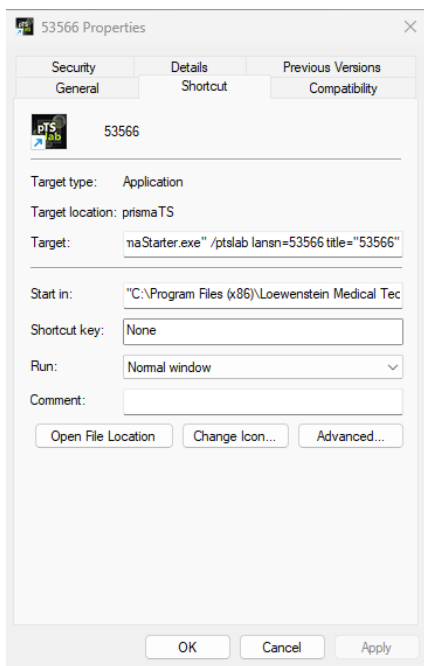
53566 Properties

Security
Details
Previous Versions
General
Shortcut
Compatibility

pTS lab
53566

Target type: Application
Target location: prismaTS
Target: maStarter.exe" /ptslab lansn=53566 title="53566"

Start in: "C:\Program Files (x86)\Loewenstein Medical Tec
Shortcut key: None
Run: Normal window
Comment:

Open File Location
Change Icon...
Advanced...

OK
Cancel
Apply